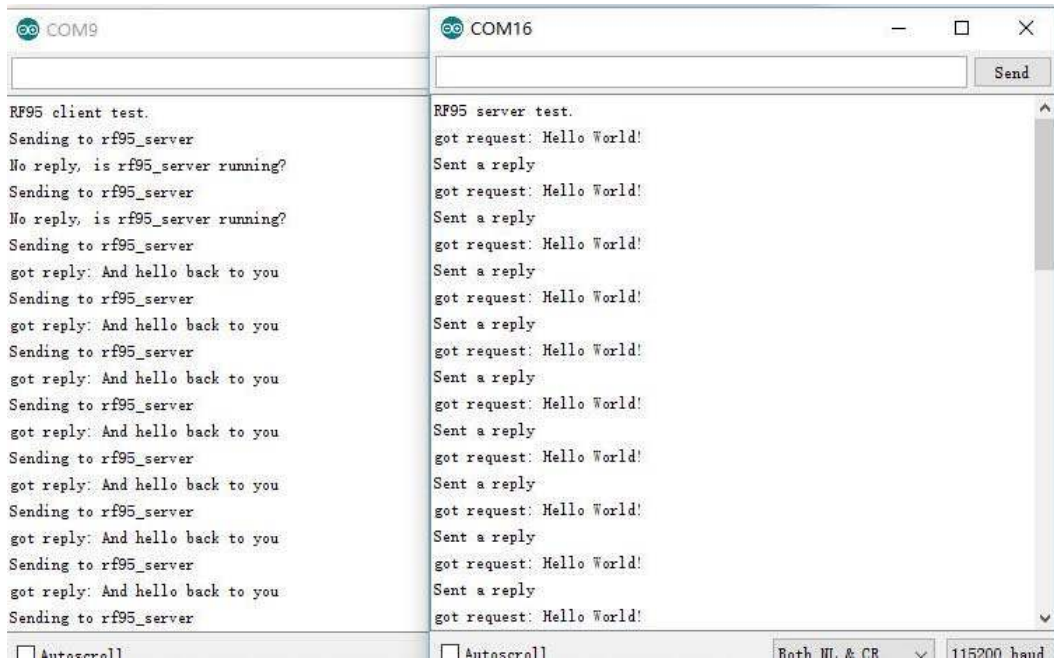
COM9

RF95 client test.
Sending to rf95_server
No reply, is rf95_server running?
Sending to rf95_server
No reply, is rf95_server running?
Sending to rf95_server
got reply: And hello back to you
Sending to rf95_server
got reply: And hello back to you
Sending to rf95_server
got reply: And hello back to you
Sending to rf95_server
got reply: And hello back to you
Sending to rf95_server
got reply: And hello back to you
Sending to rf95_server
got reply: And hello back to you
Sending to rf95_server
got reply: And hello back to you
Sending to rf95_server

Autoscroll

COM16

Send

RF95 server test.
got request: Hello World!
Sent a reply
got request: Hello World!
Sent a reply
got request: Hello World!
Sent a reply
got request: Hello World!
Sent a reply
got request: Hello World!
Sent a reply
got request: Hello World!
Sent a reply
got request: Hello World!
Sent a reply
got request: Hello World!
Sent a reply
got request: Hello World!
Sent a reply
got request: Hello World!

Autoscroll

Both NL & CR

115200 baud